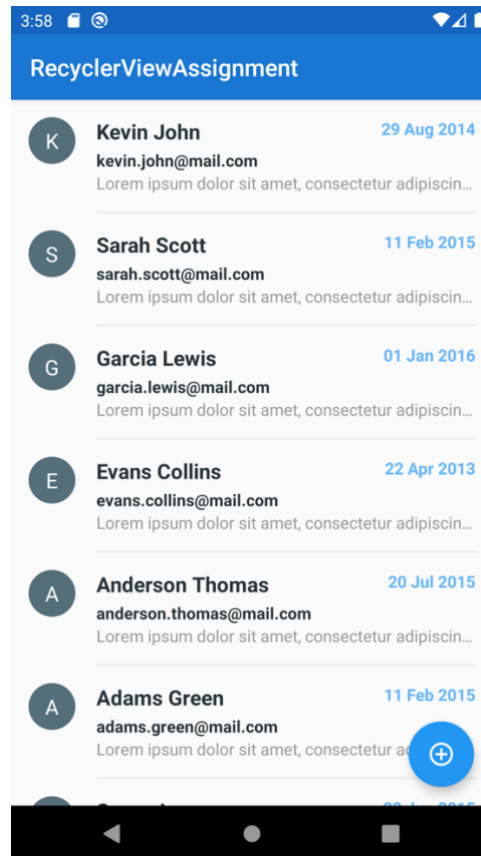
3:58

RecyclerViewAssignment

K
Kevin John
29 Aug 2014
kevin.john@mail.com
Lorem ipsum dolor sit amet, consectetur adipiscin...

S
Sarah Scott
11 Feb 2015
sarah.scott@mail.com
Lorem ipsum dolor sit amet, consectetur adipiscin...

G
Garcia Lewis
01 Jan 2016
garcia.lewis@mail.com
Lorem ipsum dolor sit amet, consectetur adipiscin...

E
Evans Collins
22 Apr 2013
evans.collins@mail.com
Lorem ipsum dolor sit amet, consectetur adipiscin...

A
Anderson Thomas
20 Jul 2015
anderson.thomas@mail.com
Lorem ipsum dolor sit amet, consectetur adipiscin...

A
Adams Green
11 Feb 2015
adams.green@mail.com
Lorem ipsum dolor sit amet, consectetur a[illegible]

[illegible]